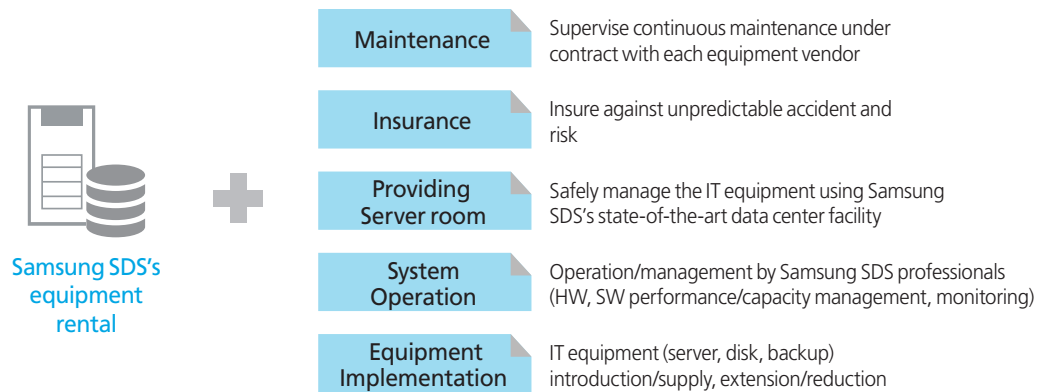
Samsung SDS's equipment rental

Maintenance

Supervise continuous maintenance under contract with each equipment vendor

Insurance

Insure against unpredictable accident and risk

Providing Server room

Safely manage the IT equipment using Samsung SDS's state-of-the-art data center facility

System Operation

Operation/management by Samsung SDS professionals (HW, SW performance/capacity management, monitoring)

Equipment Implementation

IT equipment (server, disk, backup) introduction/supply, extension/reduction